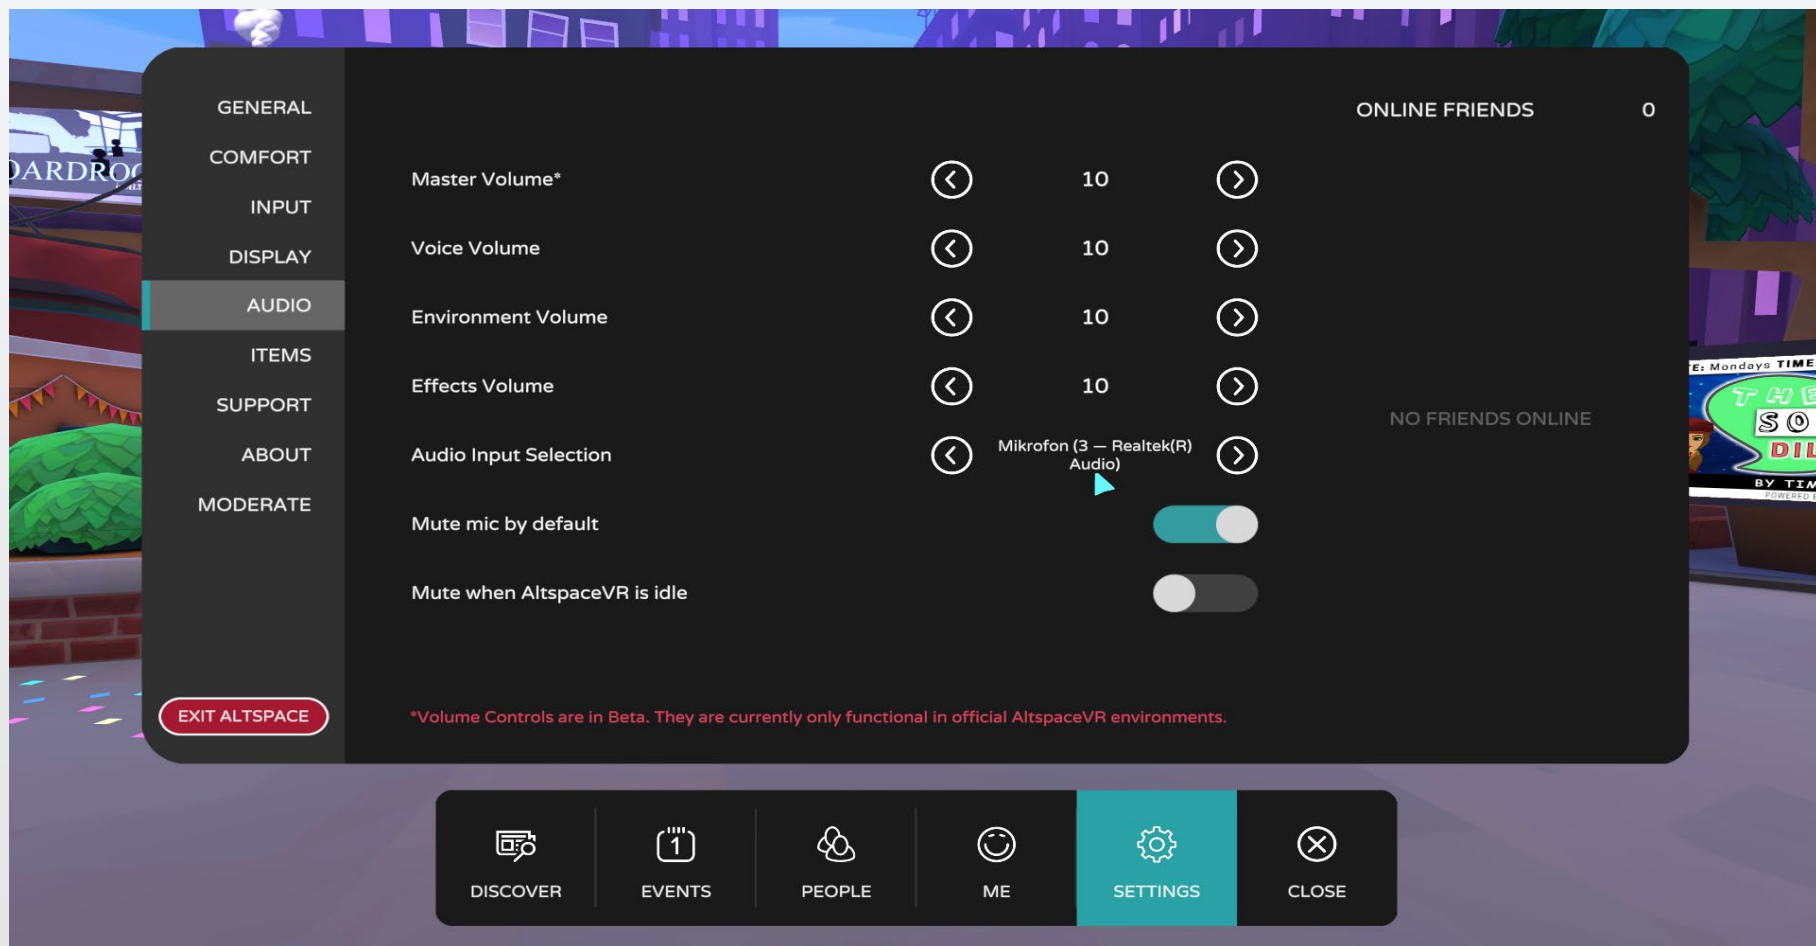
GENERAL
COMFORT
INPUT
DISPLAY
AUDIO
ITEMS
SUPPORT
ABOUT
MODERATE

EXIT ALTSPACE

Master Volume* 10
Voice Volume 10
Environment Volume 10
Effects Volume 10
Audio Input Selection Mikrofon (3 — Realtek(R) Audio)
Mute mic by default
Mute when AltspaceVR is idle

*Volume Controls are in Beta. They are currently only functional in official AltspaceVR environments.

ONLINE FRIENDS 0

NO FRIENDS ONLINE

DISCOVER
EVENTS
PEOPLE
ME
SETTINGS
CLOSE